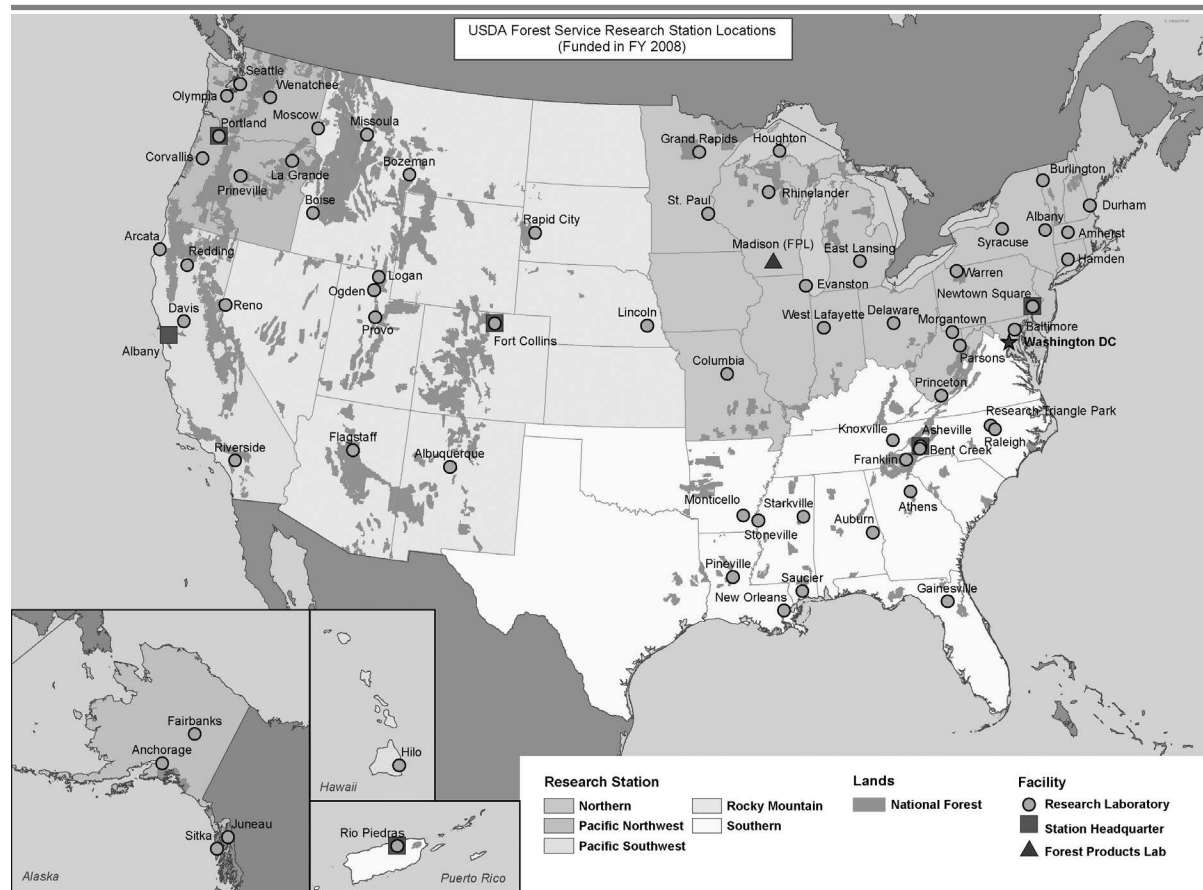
USDA Forest Service Research Station Locations
(Funded in FY 2008)

Seattle
Olympia
Wenatchee
Portland
Moscow
Missoula
Corvallis
La Grande
Prineville
Bozeman
Boise
Arcata
Redding
Logan
Ogden
Davis
Reno
Provo
Albany
Riverside
Flagstaff
Albuquerque
Fort Collins
Rapid City
Lincoln
Grand Rapids
Houghton
Rhinelander
St. Paul
Madison (FPL)
East Lansing
Evanston
West Lafayette
Delaware
Columbia
Burlington
Durham
Albany
Syracuse
Amherst
Hamden
Warren
Newtown Square
Morgantown
Baltimore
Washington DC
Parsons
Princeton
Research Triangle Park
Knoxville
Asheville
Raleigh
Bent Creek
Franklin
Athens
Monticello
Starkville
Stoneville
Auburn
Pineville
Saucier
New Orleans
Gainesville

Fairbanks
Anchorage
Juneau
Sitka
Alaska

Hilo
Hawaii

Rio Piedras
Puerto Rico

Research Station
Northern
Pacific Northwest
Pacific Southwest
Rocky Mountain
Southern

Lands
National Forest

Facility
Research Laboratory
Station Headquarter
Forest Products Lab